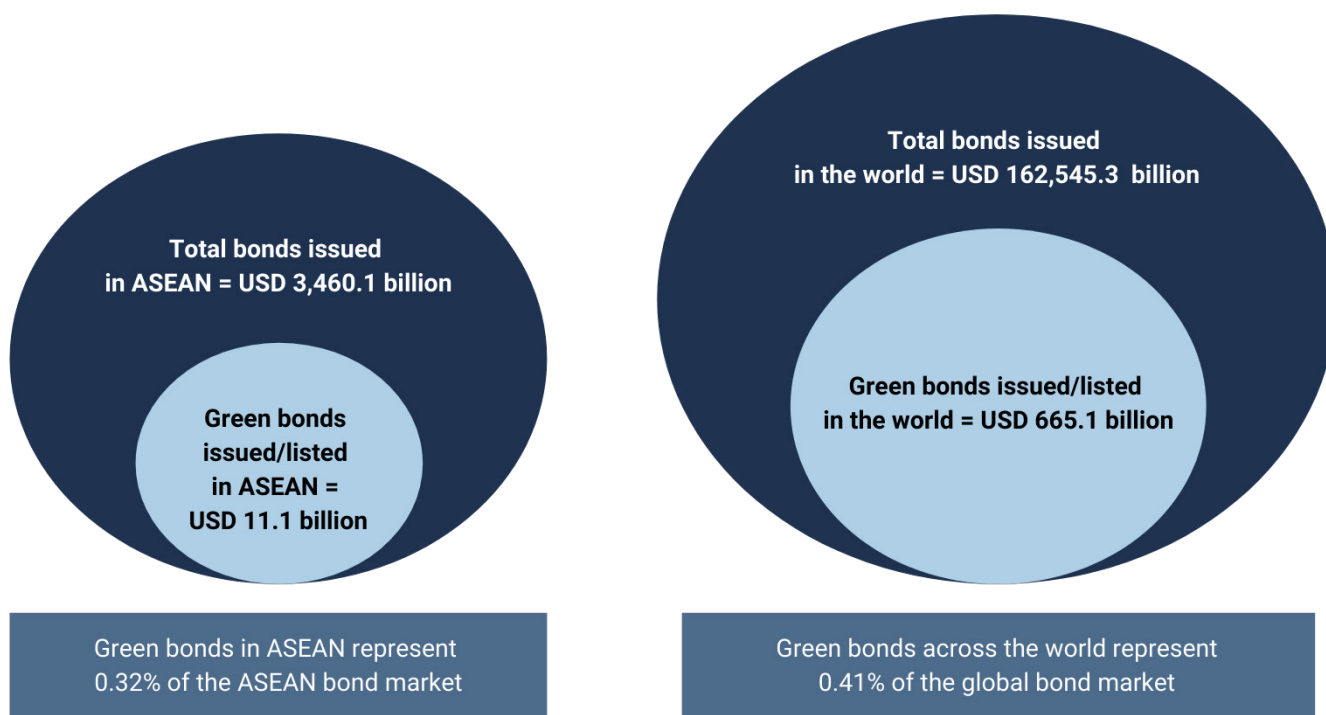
Total bonds issued in ASEAN = USD 3,460.1 billion

Green bonds issued/listed in ASEAN = USD 11.1 billion

Green bonds in ASEAN represent 0.32% of the ASEAN bond market

Total bonds issued in the world = USD 162,545.3 billion

Green bonds issued/listed in the world = USD 665.1 billion

Green bonds across the world represent 0.41% of the global bond market